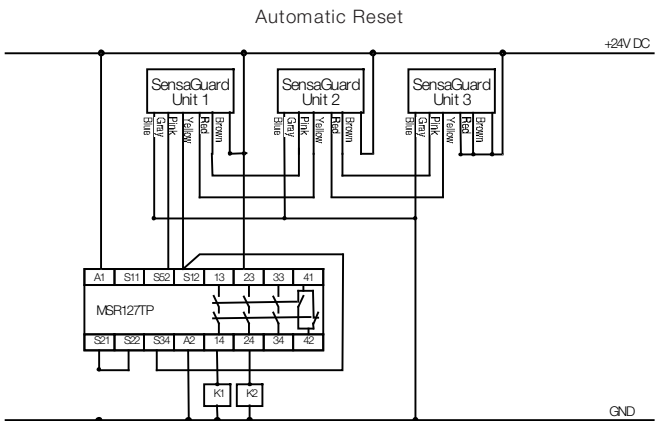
Automatic Reset

+24V DC

SensaGuard Unit 1

Blue Gray Pink Yellow Red Brown

SensaGuard Unit 2

Blue Gray Pink Yellow Red Brown

SensaGuard Unit 3

Blue Gray Pink Yellow Red Brown

| A1 | S11 | S52 | S12 | 13 | 23 | 33 | 41 |
|---|---|---|---|---|---|---|---|

MSR127TP

| S21 | S22 | S34 | A2 | 14 | 24 | 34 | 42 |
|---|---|---|---|---|---|---|---|

K1 K2

GND